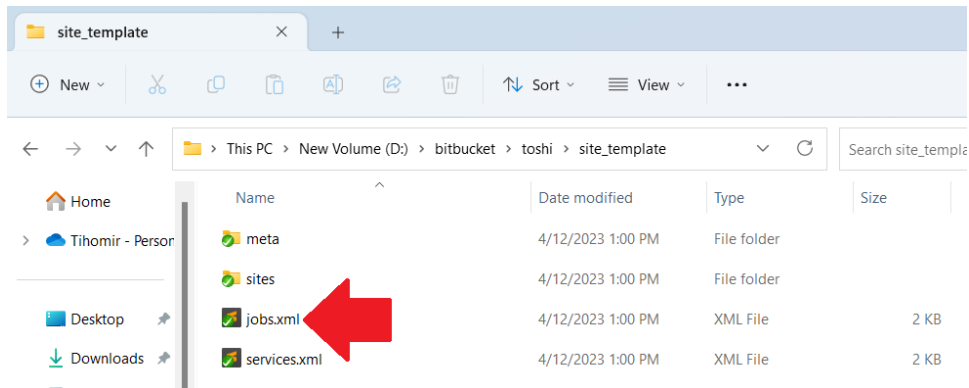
site_template

New

Sort

View

...

This PC > New Volume (D:) > bitbucket > toshi > site_template

Search site_templa

Home

Tihomir - Person

Desktop

Downloads

| Name | Date modified | Type | Size |
|---|---|---|---|
| meta | 4/12/2023 1:00 PM | File folder | |
| sites | 4/12/2023 1:00 PM | File folder | |
| jobs.xml | 4/12/2023 1:00 PM | XML File | 2 KB |
| services.xml | 4/12/2023 1:00 PM | XML File | 2 KB |